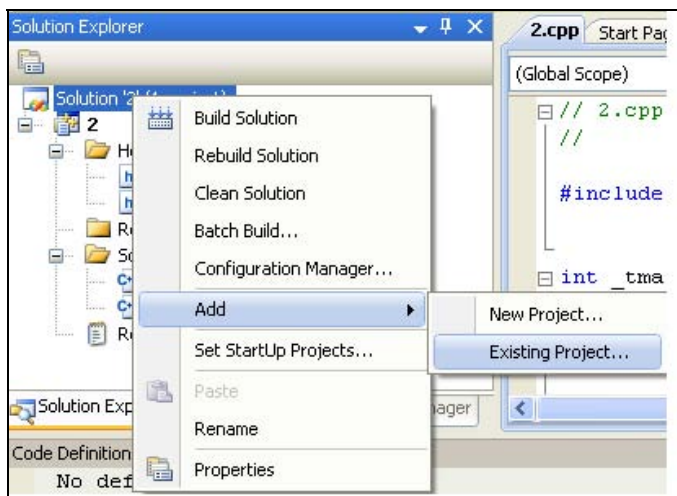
Solution Explorer

Solution '2' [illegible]

2

H

h

h

R

S

C

C

R

Build Solution

Rebuild Solution

Clean Solution

Batch Build...

Configuration Manager...

Add

Set StartUp Projects...

Paste

Rename

Properties

New Project...

Existing Project...

Solution Exp

nager

Code Definition

No def

2.cpp

Start Pa

(Global Scope)

// 2.cpp

//

#include

int _tma